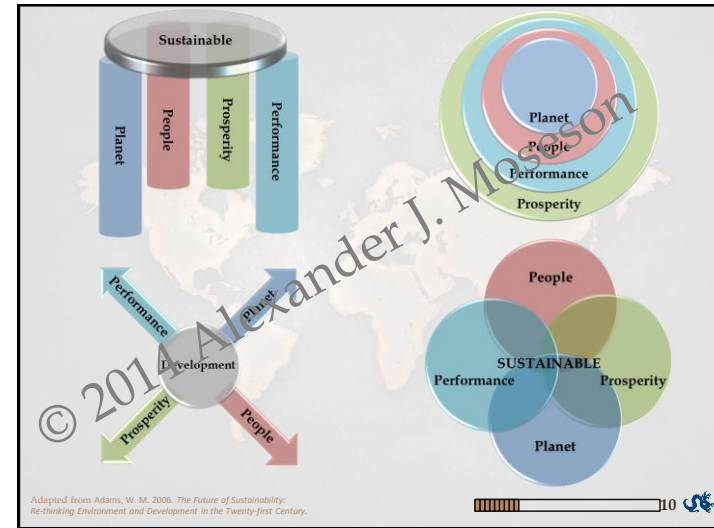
Sustainable

Planet

People

Prosperity

Performance

Planet
People
Performance
Prosperity

Performance

Planet

Development

Prosperity

People

People

SUSTAINABLE

Performance

Prosperity

Planet

© 2014 Alexander J. Moseson

Adapted from Adams, W. M. 2006. The Future of Sustainability: Re-thinking Environment and Development in the Twenty-first Century.

10